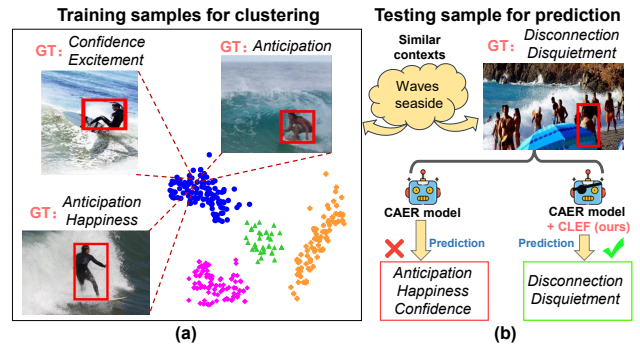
Training samples for clustering

GT: Confidence Excitement

GT: Anticipation

GT: Anticipation Happiness

(a)

Testing sample for prediction

Similar contexts

Waves seaside

GT: Disconnection Disquietment

CAER model

CAER model + CLEF (ours)

Prediction

Prediction

Anticipation Happiness Confidence

Disconnection Disquietment

(b)